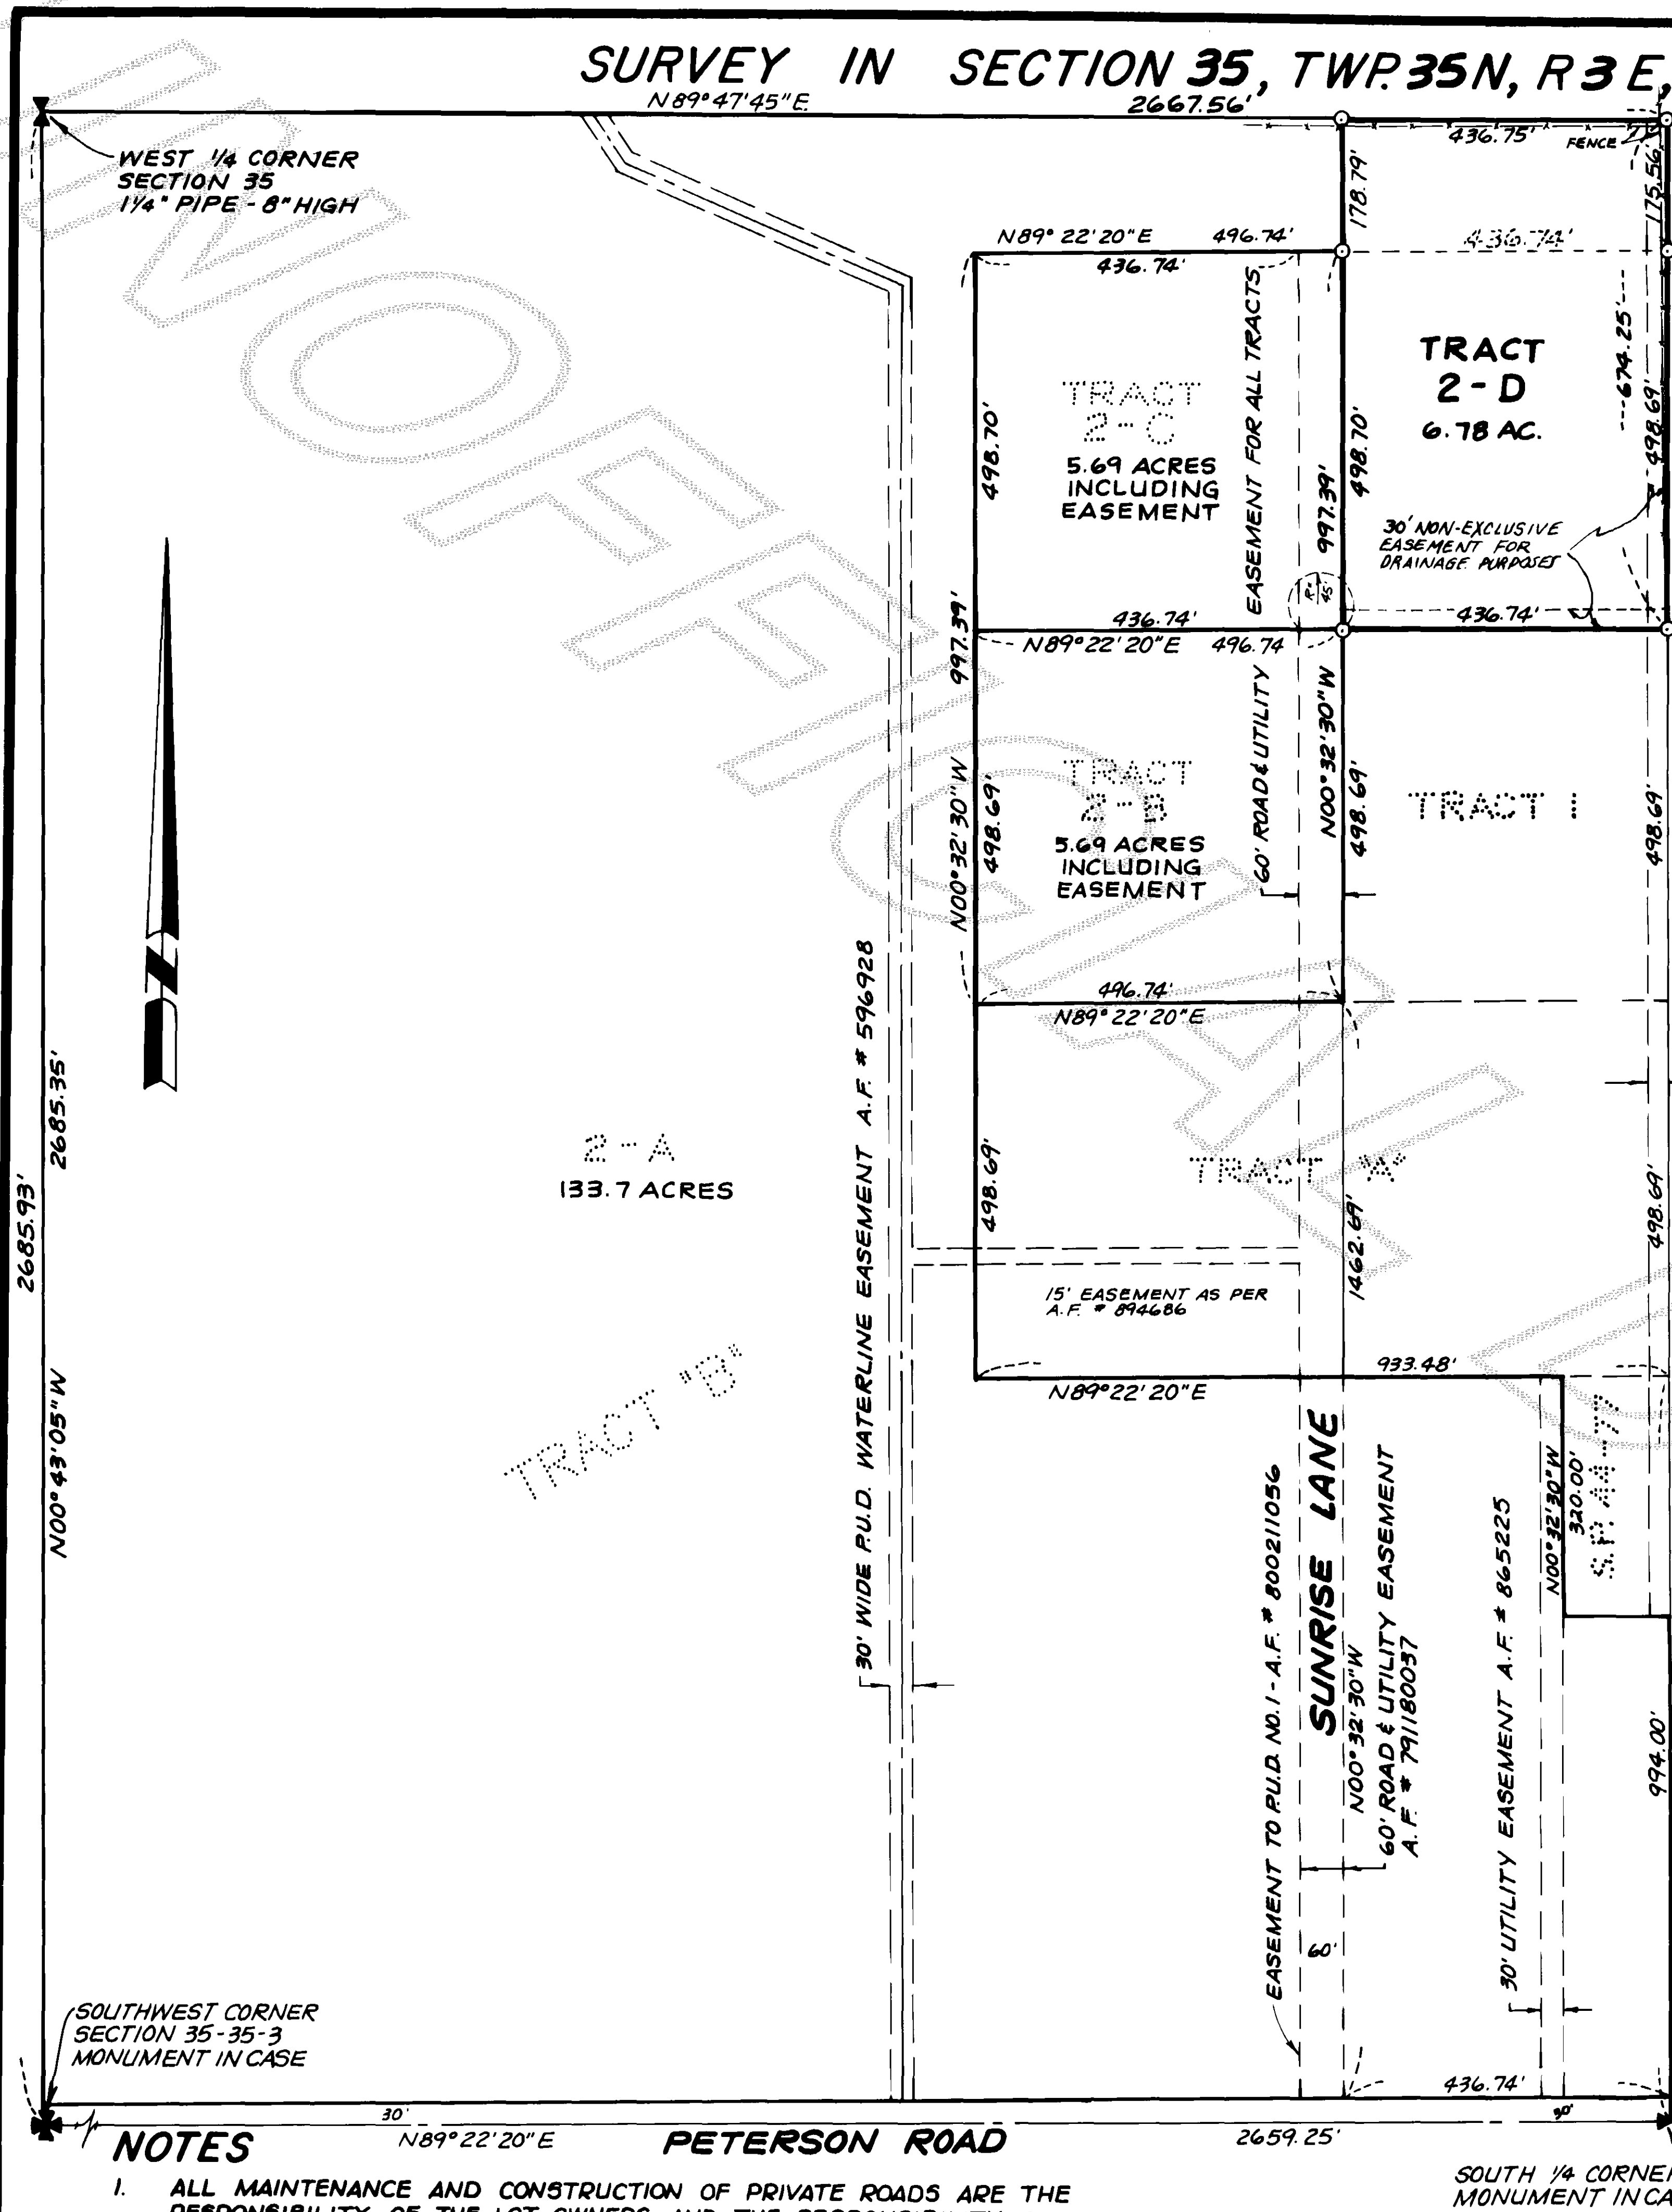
SURVEY IN SECTION 35, TWP. 35N, R3E,

N89°47'45"E. 2667.56'

WEST 1/4 CORNER
SECTION 35
1 1/4" PIPE - 8" HIGH

436.75' FENCE
178.79'
175.56'
N89°22'20"E 496.74'
436.74'
436.74'

TRACT 2-D
6.78 AC.

674.25'
498.69'

TRACT 2-C
5.69 ACRES
INCLUDING
EASEMENT

498.70'
EASEMENT FOR ALL TRACTS
997.39'
498.70'

30' NON-EXCLUSIVE EASEMENT FOR DRAINAGE PURPOSES

436.74'
N89°22'20"E 496.74
436.74'
997.39'
N00°32'30"W
498.69'

TRACT 2-B
5.69 ACRES
INCLUDING
EASEMENT

60' ROAD & UTILITY
N00°32'30"W
498.69'
TRACT 1
498.69'

496.74'
N89°22'20"E

2685.35'
2685.93'

2-A
133.7 ACRES

30' WIDE P.U.D. WATERLINE EASEMENT A.F. # 596928

498.69'
TRACT "A"
1462.69'
498.69'

15' EASEMENT AS PER A.F. # 894686

933.48'
N89°22'20"E

N00°43'05"W

TRACT "B"

EASEMENT TO P.U.D. NO. 1 - A.F. # 8002110546
SUNRISE LANE
N00°32'30"W
60' ROAD & UTILITY EASEMENT A.F. # 79118037
30' UTILITY EASEMENT A.F. # 865225
N00°32'30"W
320.00'
S.P. 44-77
994.00'
60'

SOUTHWEST CORNER
SECTION 35-35-3
MONUMENT IN CASE

436.74'
30'
30'
N89°22'20"E PETERSON ROAD 2659.25'

NOTES
1. ALL MAINTENANCE AND CONSTRUCTION OF PRIVATE ROADS ARE THE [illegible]

SOUTH 1/4 CORNE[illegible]
MONUMENT IN CA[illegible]